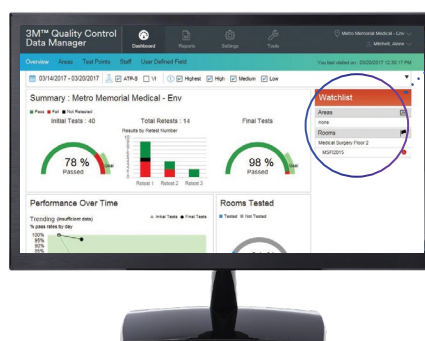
3M™ Quality Control Data Manager

Dashboard Reports Settings Tools

Metro Memorial Medical - Env

Mitchell, Alexa

Overview Areas Test Points Staff User Defined Field

You last visited on: 03/20/2017 12:30:17 PM

03/14/2017 - 03/20/2017 ATP-S VI Highest High Medium Low

Summary : Metro Memorial Medical - Env

Pass Fail Not Retested

Initial Tests : 40

78 %
Passed

Total Retests : 14

Results by Retest Number

Retest 1 Retest 2 Retest 3

Final Tests

98 %
Passed

Watchlist

Areas

none

Rooms

Medical Surgery Floor 2

MGF2015

Performance Over Time

Initial Tests Final Tests

Trending (insufficient data)

% pass rates by day

100%
95%
90%
85%

Rooms Tested

Tested Not Tested